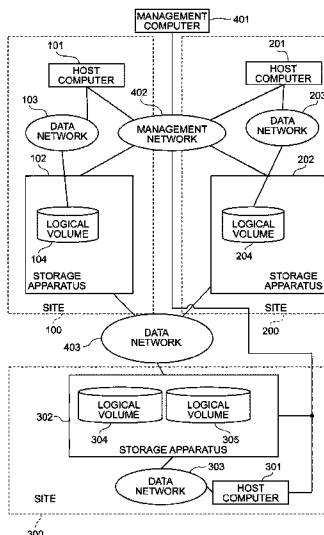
MANAGEMENT COMPUTER
401
101
HOST COMPUTER
201
HOST COMPUTER
103
DATA NETWORK
402
MANAGEMENT NETWORK
203
DATA NETWORK
102
202
LOGICAL VOLUME
104
LOGICAL VOLUME
204
STORAGE APPARATUS
STORAGE APPARATUS
SITE
SITE
100
200
403
DATA NETWORK
302
LOGICAL VOLUME
304
LOGICAL VOLUME
305
STORAGE APPARATUS
303
DATA NETWORK
301
HOST COMPUTER
SITE
300